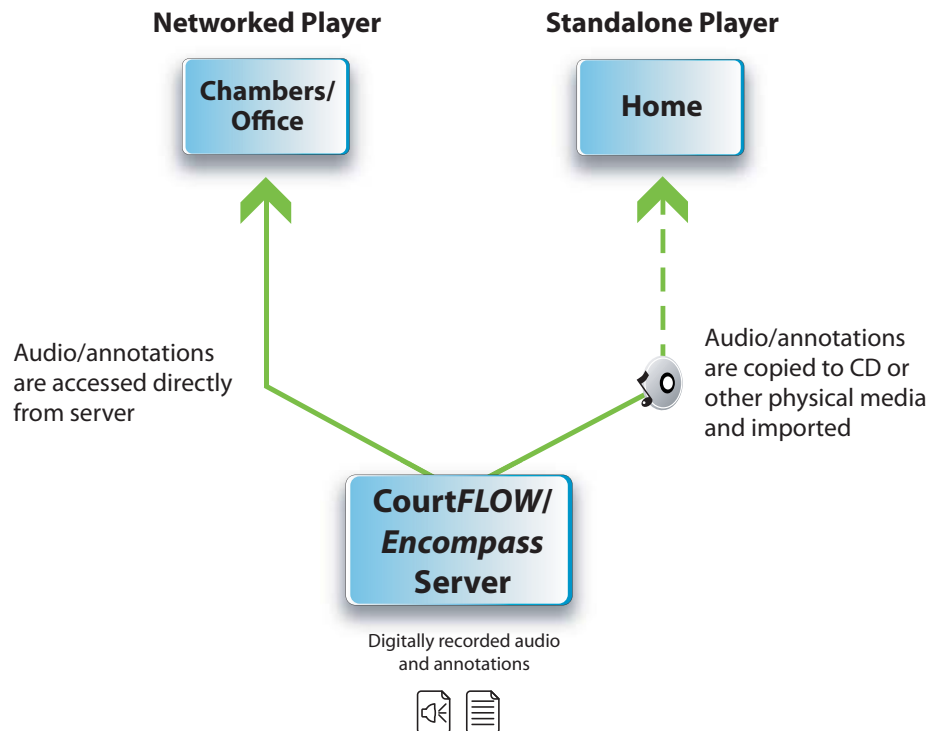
Networked Player

Standalone Player

Chambers/ Office

Home

Audio/annotations are accessed directly from server

Audio/annotations are copied to CD or other physical media and imported

CourtFLOW/ Encompass Server

Digitally recorded audio and annotations